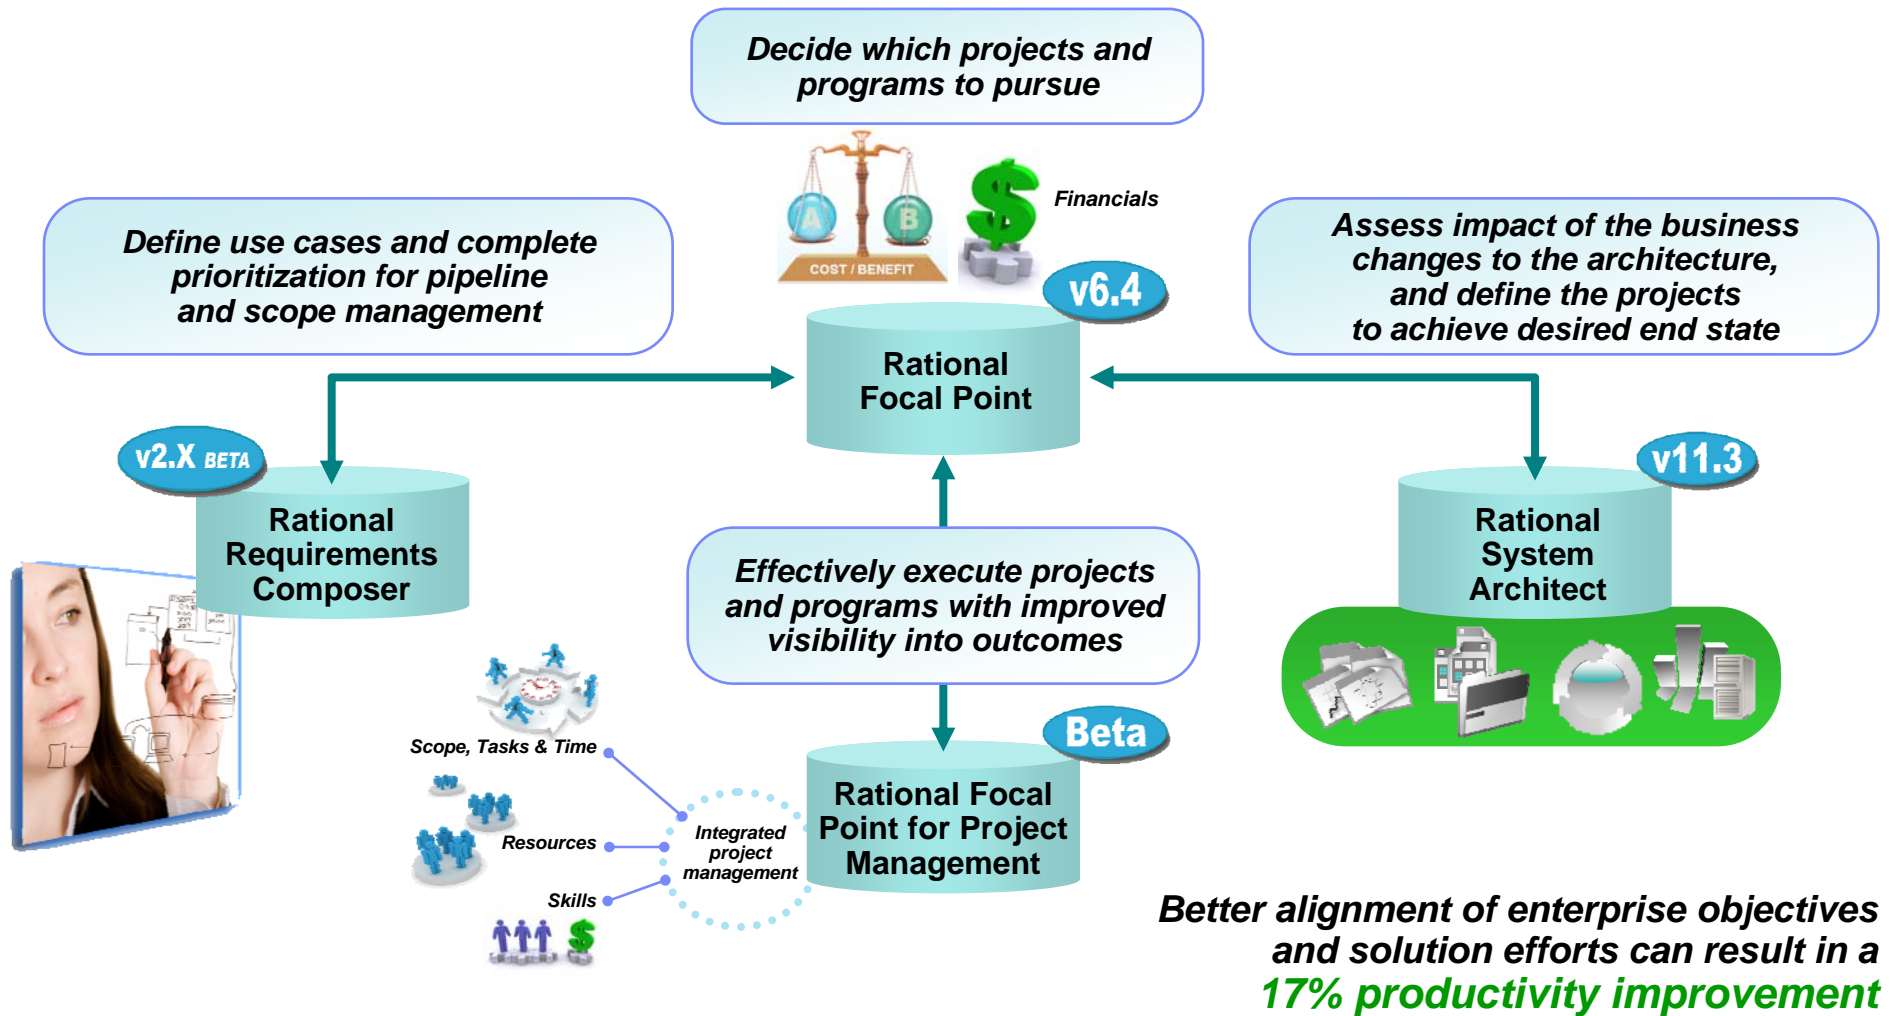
Decide which projects and programs to pursue

COST / BENEFIT

Financials

Define use cases and complete prioritization for pipeline and scope management

Assess impact of the business changes to the architecture, and define the projects to achieve desired end state

v6.4

Rational Focal Point

v2.X BETA

Rational Requirements Composer

v11.3

Rational System Architect

Effectively execute projects and programs with improved visibility into outcomes

Beta

Rational Focal Point for Project Management

Scope, Tasks & Time

Resources

Skills

Integrated project management

Better alignment of enterprise objectives and solution efforts can result in a 17% productivity improvement